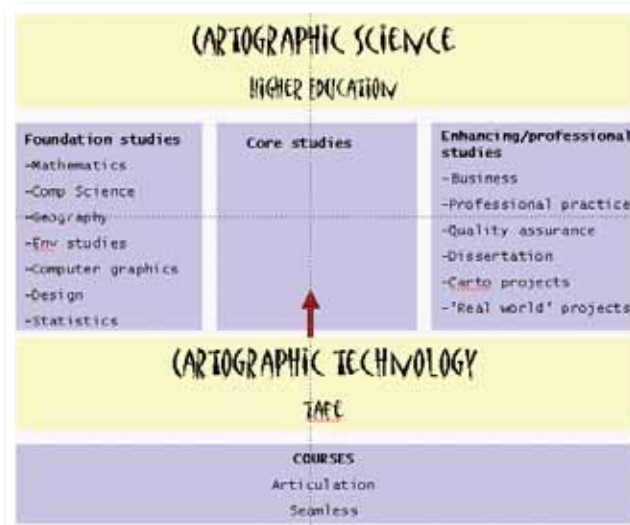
CARTOGRAPHIC SCIENCE

HIGHER EDUCATION

Foundation studies
-Mathematics
-Comp Science
-Geography
-Env studies
-Computer graphics
-Design
-Statistics

Core studies

Enhancing/professional studies
-Business
-Professional practice
-Quality assurance
-Dissertation
-Carto projects
-'Real world' projects

CARTOGRAPHIC TECHNOLOGY

TAFE

COURSES
Articulation
Seamless